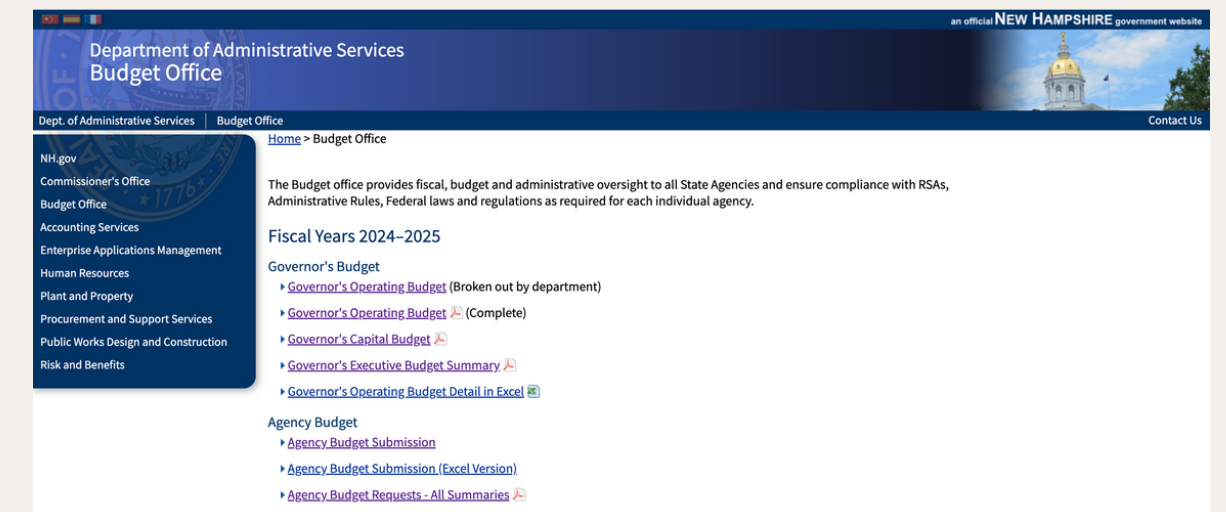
an official NEW HAMPSHIRE government website

Department of Administrative Services
Budget Office

Dept. of Administrative Services | Budget Office

Contact Us

NH.gov
Commissioner's Office
Budget Office
Accounting Services
Enterprise Applications Management
Human Resources
Plant and Property
Procurement and Support Services
Public Works Design and Construction
Risk and Benefits

Home > Budget Office

The Budget office provides fiscal, budget and administrative oversight to all State Agencies and ensure compliance with RSAs, Administrative Rules, Federal laws and regulations as required for each individual agency.

Fiscal Years 2024–2025

Governor's Budget

Governor's Operating Budget (Broken out by department)

Governor's Operating Budget (Complete)

Governor's Capital Budget

Governor's Executive Budget Summary

Governor's Operating Budget Detail in Excel

Agency Budget

Agency Budget Submission

Agency Budget Submission (Excel Version)

Agency Budget Requests - All Summaries